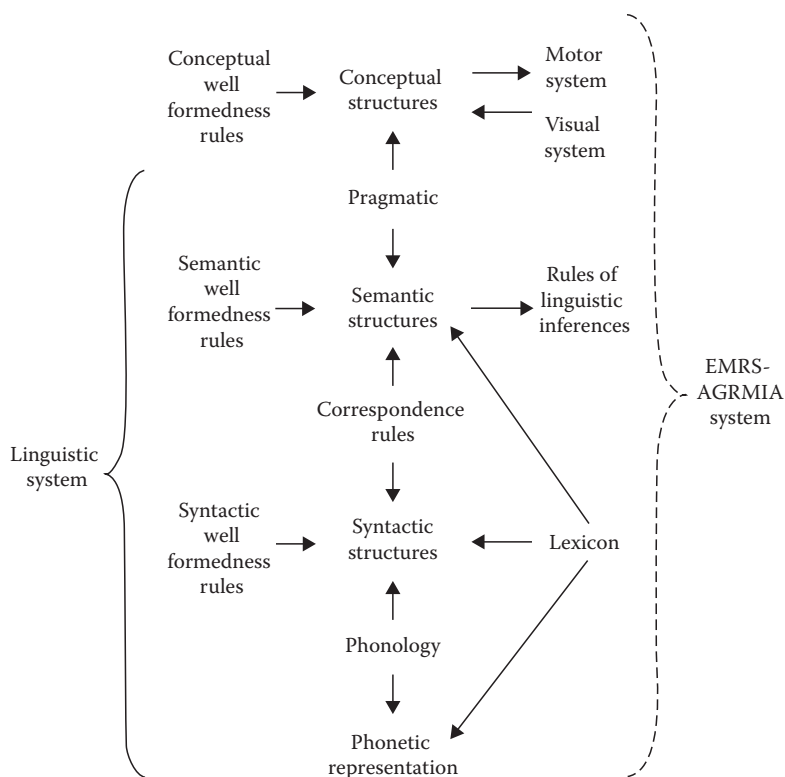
Conceptual well formedness rules

Conceptual structures

Motor system

Visual system

Pragmatic

Semantic well formedness rules

Semantic structures

Rules of linguistic inferences

EMRS-AGRMIA system

Correspondence rules

Linguistic system

Syntactic well formedness rules

Syntactic structures

Lexicon

Phonology

Phonetic representation